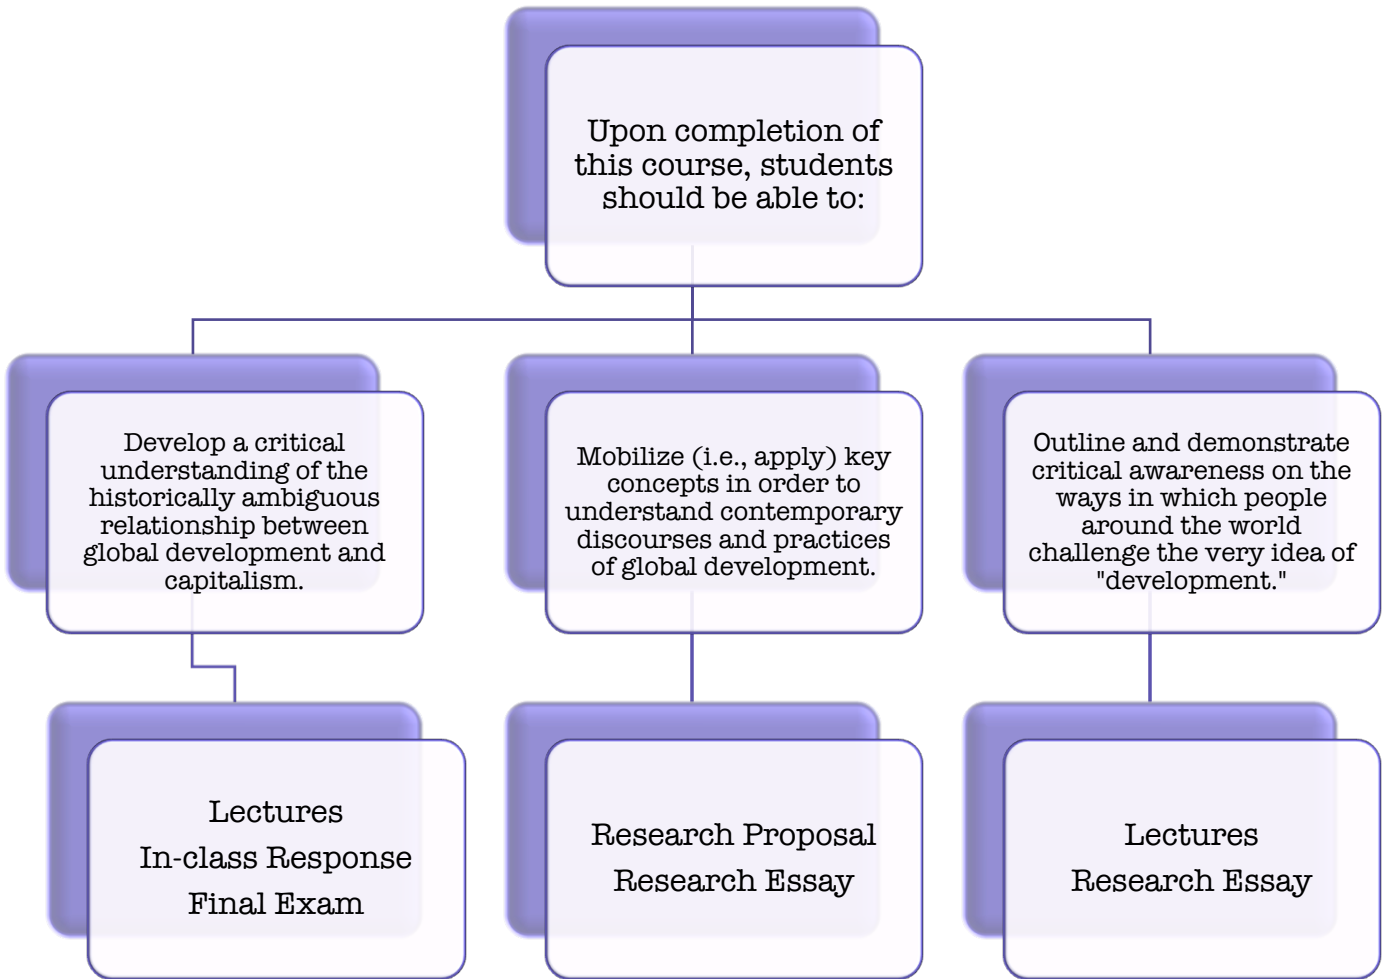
Upon completion of this course, students should be able to:

Develop a critical understanding of the historically ambiguous relationship between global development and capitalism.

Mobilize (i.e., apply) key concepts in order to understand contemporary discourses and practices of global development.

Outline and demonstrate critical awareness on the ways in which people around the world challenge the very idea of "development."

Lectures
In-class Response
Final Exam

Research Proposal
Research Essay

Lectures
Research Essay